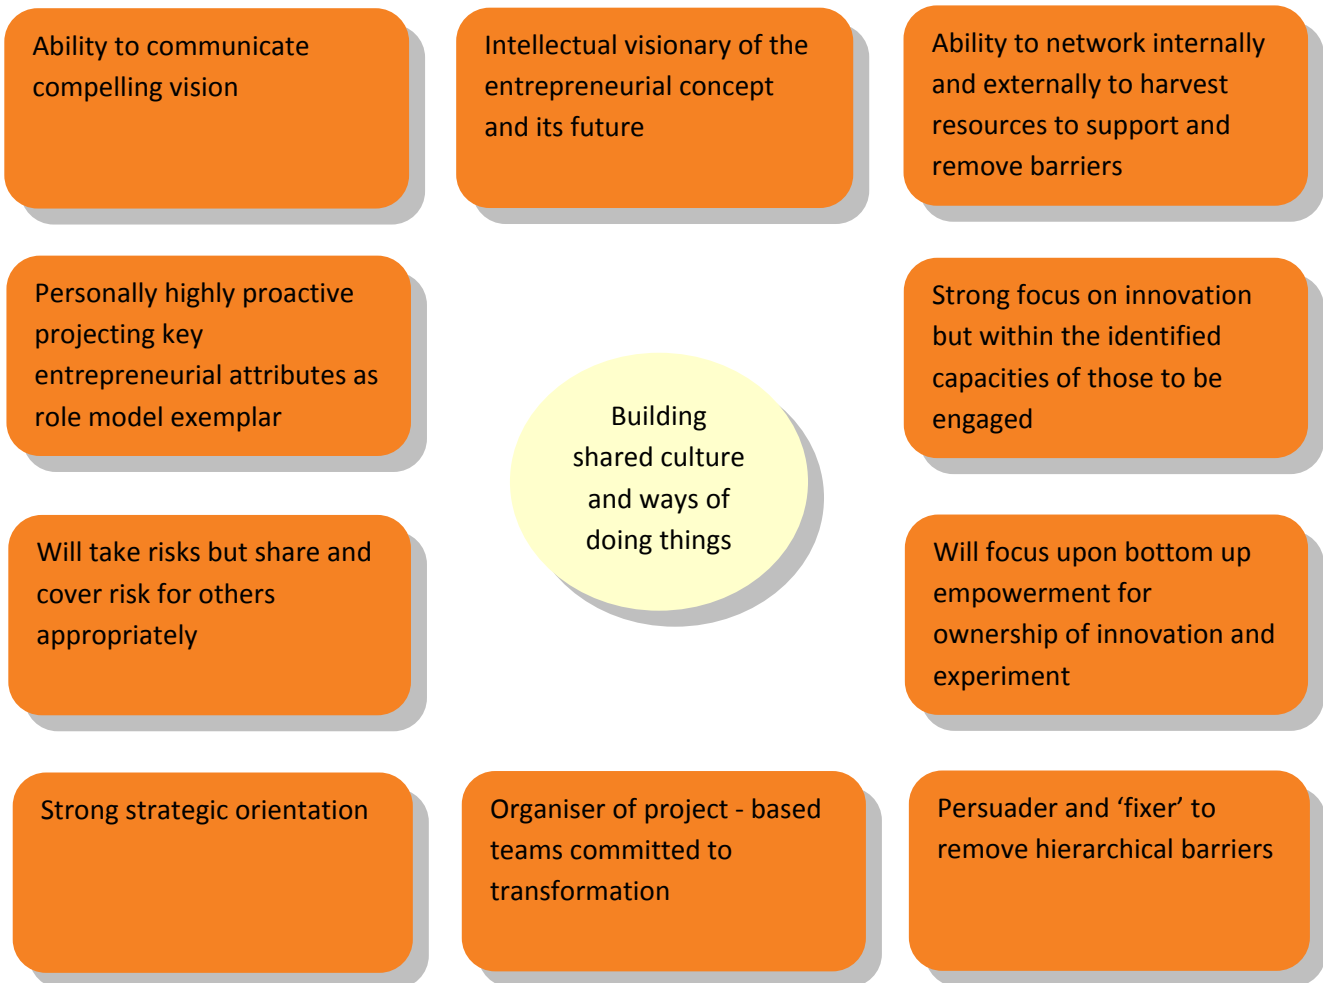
Ability to communicate compelling vision

Intellectual visionary of the entrepreneurial concept and its future

Ability to network internally and externally to harvest resources to support and remove barriers

Personally highly proactive projecting key entrepreneurial attributes as role model exemplar

Building shared culture and ways of doing things

Strong focus on innovation but within the identified capacities of those to be engaged

Will take risks but share and cover risk for others appropriately

Will focus upon bottom up empowerment for ownership of innovation and experiment

Strong strategic orientation

Organiser of project - based teams committed to transformation

Persuader and ‘fixer’ to remove hierarchical barriers